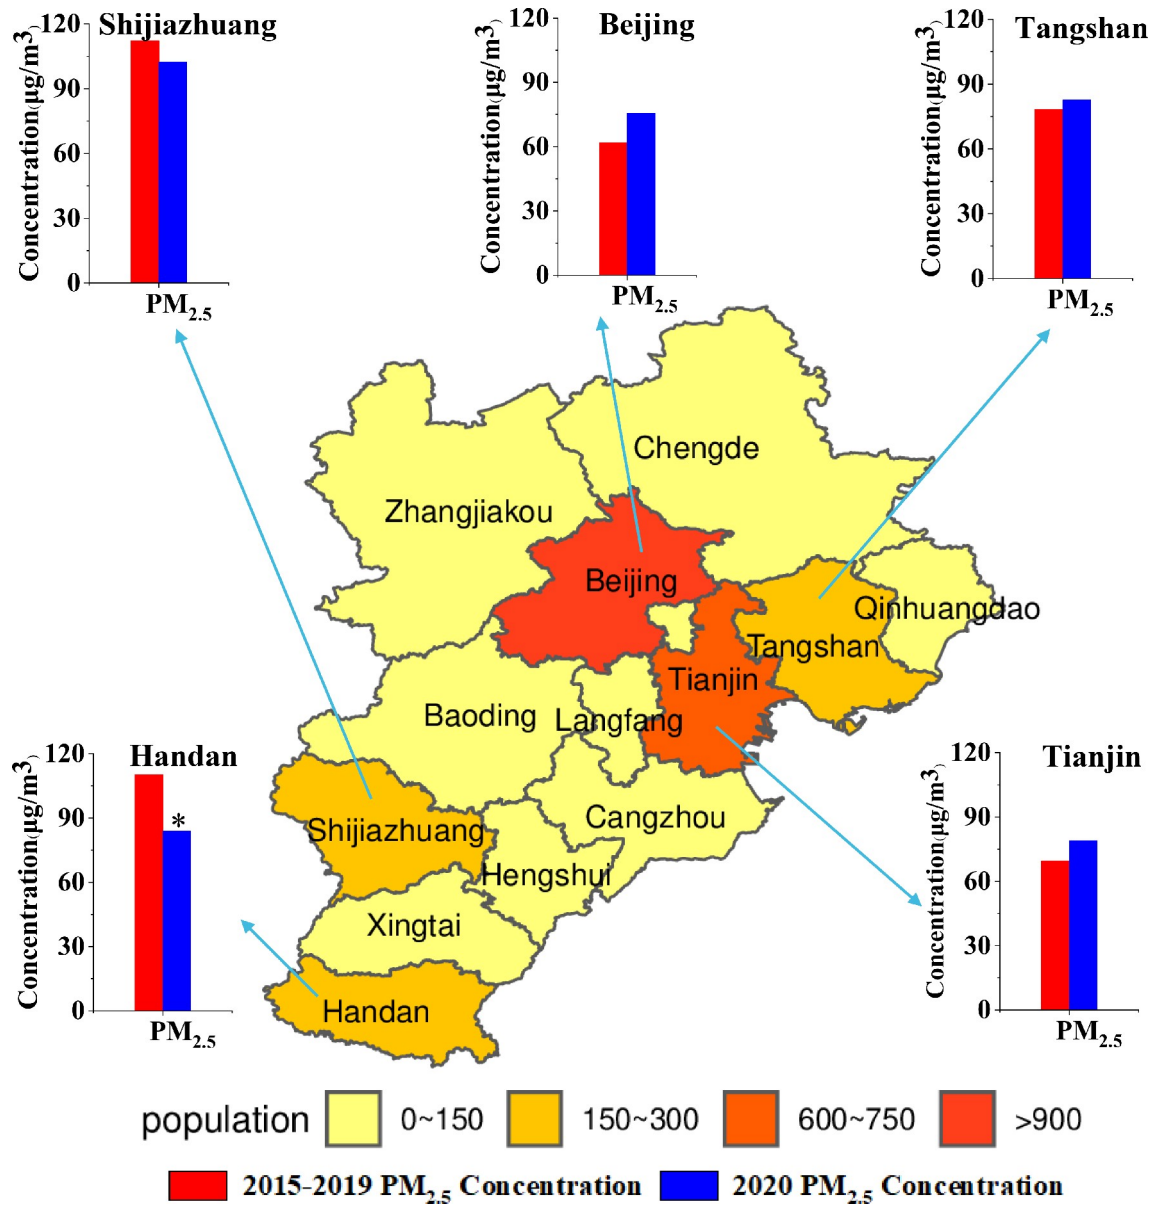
Shijiazhuang
Concentration(μg/m3)
120
90
60
30
0
$PM_{2.5}$

Beijing
Concentration(μg/m3)
120
90
60
30
0
$PM_{2.5}$

Tangshan
Concentration(μg/m3)
120
90
60
30
0
$PM_{2.5}$

Chengde
Zhangjiakou
Beijing
Qinhuangdao
Tangshan
Tianjin
Baoding
Langfang
Cangzhou
Shijiazhuang
Hengshui
Xingtai
Handan

Handan
Concentration(μg/m3)
120
90
60
30
0
*
$PM_{2.5}$

Tianjin
Concentration(μg/m3)
120
90
60
30
0
$PM_{2.5}$

population 0~150 150~300 600~750 >900

2015-2019 $PM_{2.5}$ Concentration 2020 $PM_{2.5}$ Concentration